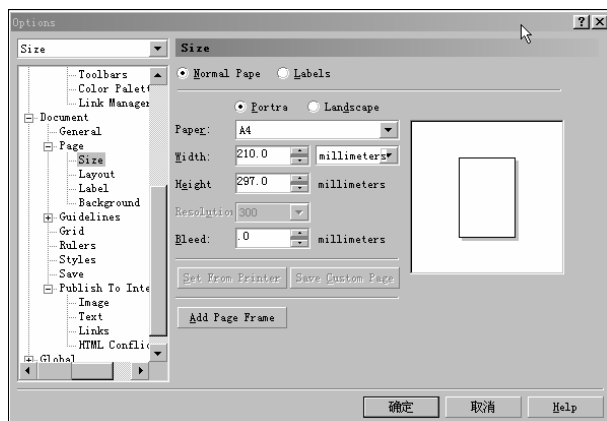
Options

Size

Toolbars
Color Palett
Link Manager
Document
General
Page
Size
Layout
Label
Background
Guidelines
Grid
Rulers
Styles
Save
Publish To Inte
Image
Text
Links
HTML Conflic
Global

Size

Normal Page
Labels

Portra
Landscape

Paper: A4
Width: 210.0 millimeters
Height 297.0 millimeters
Resolutio 300
Bleed: .0 millimeters

Set From Printer
Save Custom Page

Add Page Frame

确定
取消
Help